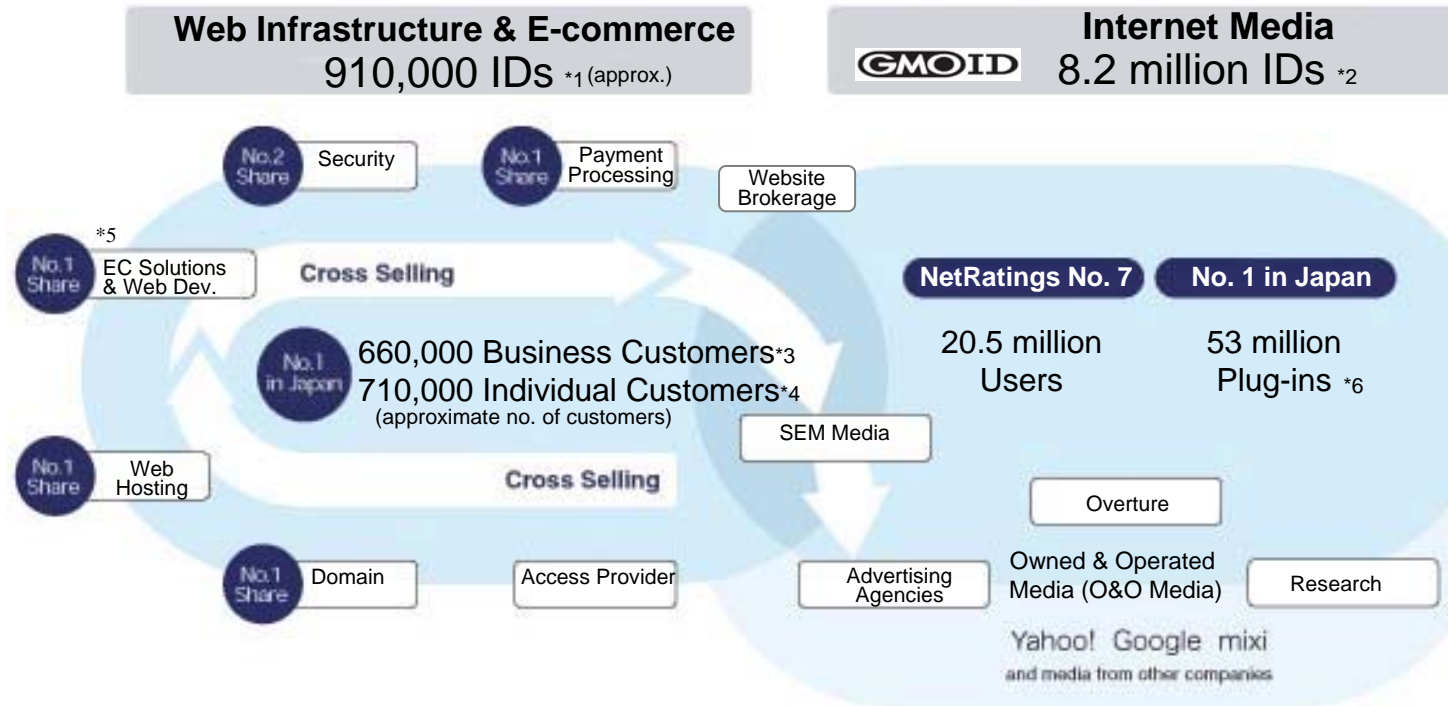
Web Infrastructure & E-commerce
910,000 IDs *1 (approx.)

Internet Media
GMOID 8.2 million IDs *2

No.2 Share Security

No.1 Share Payment Processing

Website Brokerage

*5
No.1 Share EC Solutions & Web Dev.

Cross Selling

NetRatings No. 7

No. 1 in Japan

No.1 in Japan
660,000 Business Customers*3
710,000 Individual Customers*4
(approximate no. of customers)

20.5 million Users

53 million Plug-ins *6

SEM Media

No.1 Share Web Hosting

Cross Selling

Overture

No.1 Share Domain

Access Provider

Advertising Agencies

Owned & Operated Media (O&O Media)

Research

Yahoo! Google mixi
and media from other companies